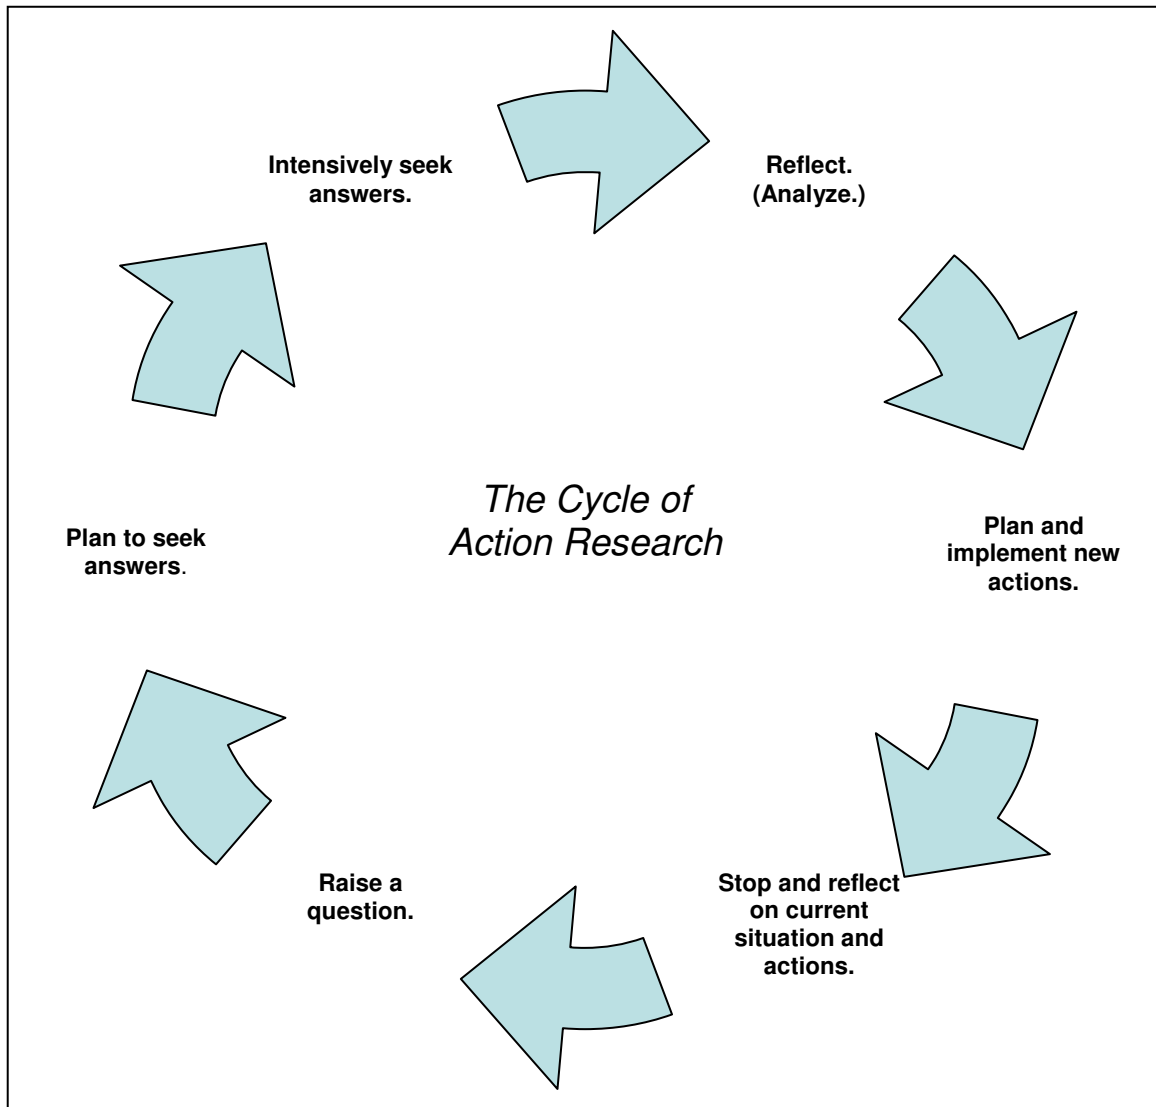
The Cycle of Action Research

Intensively seek answers.

Reflect. (Analyze.)

Plan and implement new actions.

Stop and reflect on current situation and actions.

Raise a question.

Plan to seek answers.